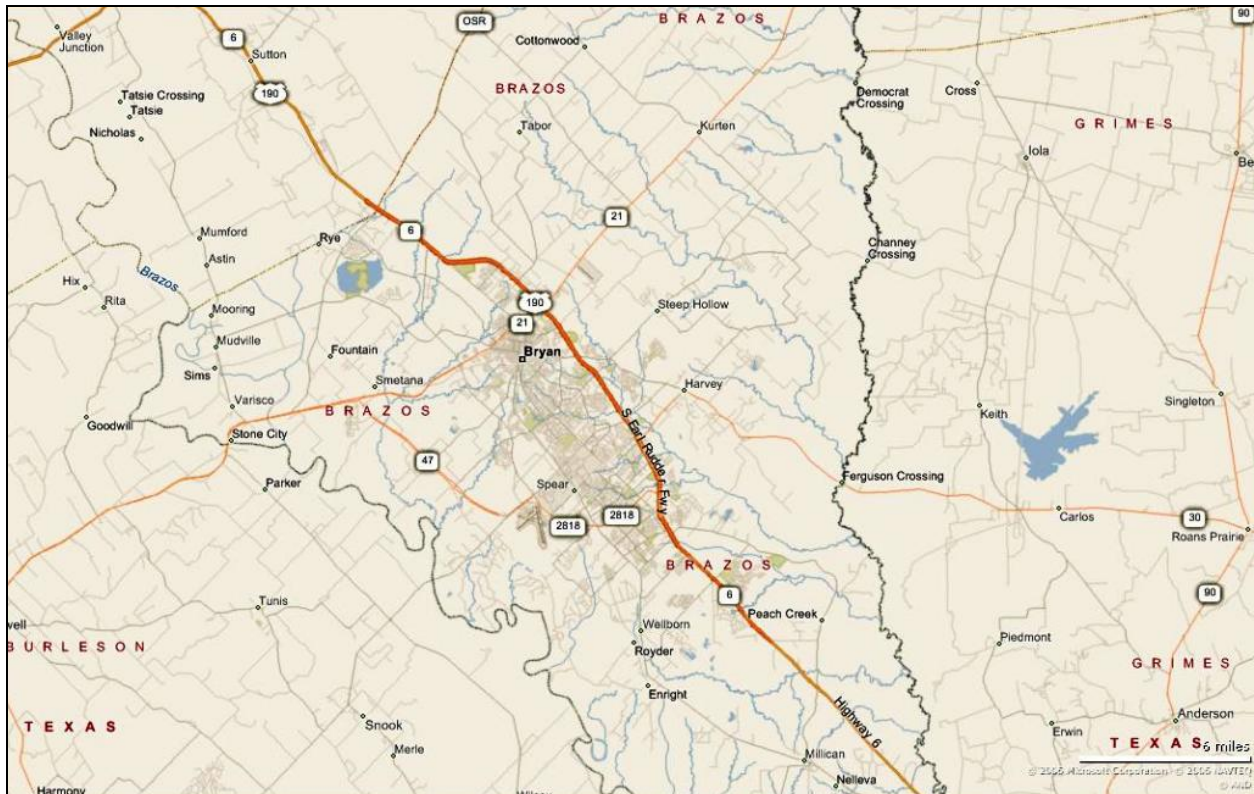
Valley Junction
6
Sutton
OSR
Cottonwood
BRAZOS
90
190
Tatsie Crossing
Tatsie
Nicholas
BRAZOS
Tabor
Kurten
Democrat Crossing
Cross
GRIMES
Iola
Be
21
Mumford
Rye
6
Astin
Channey Crossing
Hix
Brazos
Rita
Mooring
190
Steep Hollow
21
Mudville
Fountain
Bryan
Sims
Smetana
Harvey
Varisco
BRAZOS
Keith
Singleton
Goodwill
Stone City
S Earl Rudder Fwy
47
Ferguson Crossing
Parker
Spear
2818
2818
Carlos
30
Roans Prairie
BRAZOS
6
Peach Creek
90
Tunis
well
BURLESON
Wellborn
Piedmont
Royder
GRIMES
Enright
Highway 6
TEXAS
Snook
Anderson
Merle
Erwin
TEXAS
6 miles
Millican
Nelleva
Harmony
© 2006 Microsoft Corporation © 2006 NAVTEQ
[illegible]